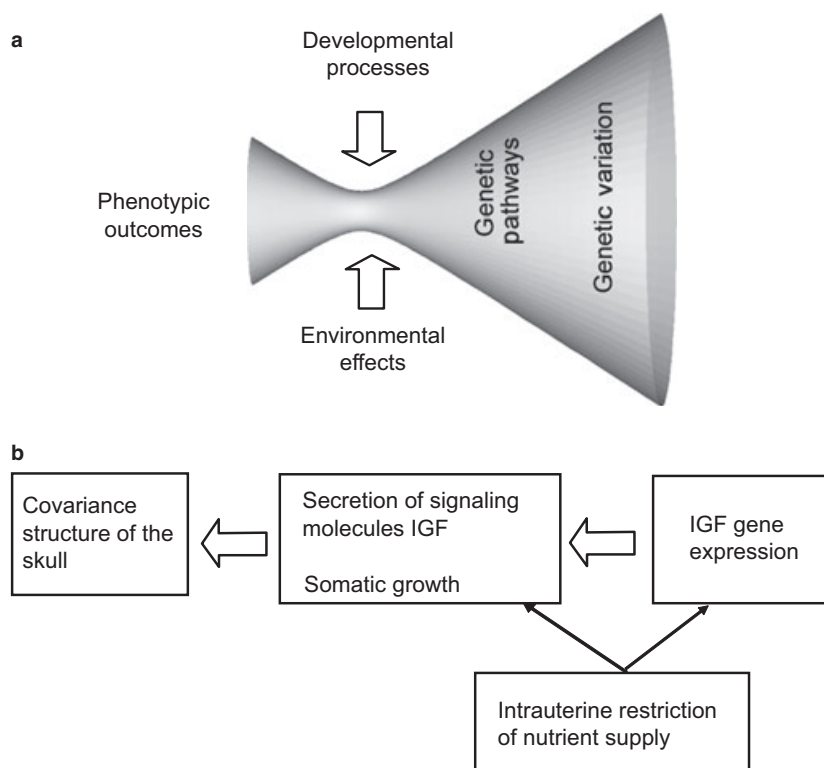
a

Developmental processes

Phenotypic outcomes

Genetic pathways

Genetic variation

Environmental effects

b

Covariance structure of the skull

Secretion of signaling molecules IGF

Somatic growth

IGF gene expression

Intrauterine restriction of nutrient supply